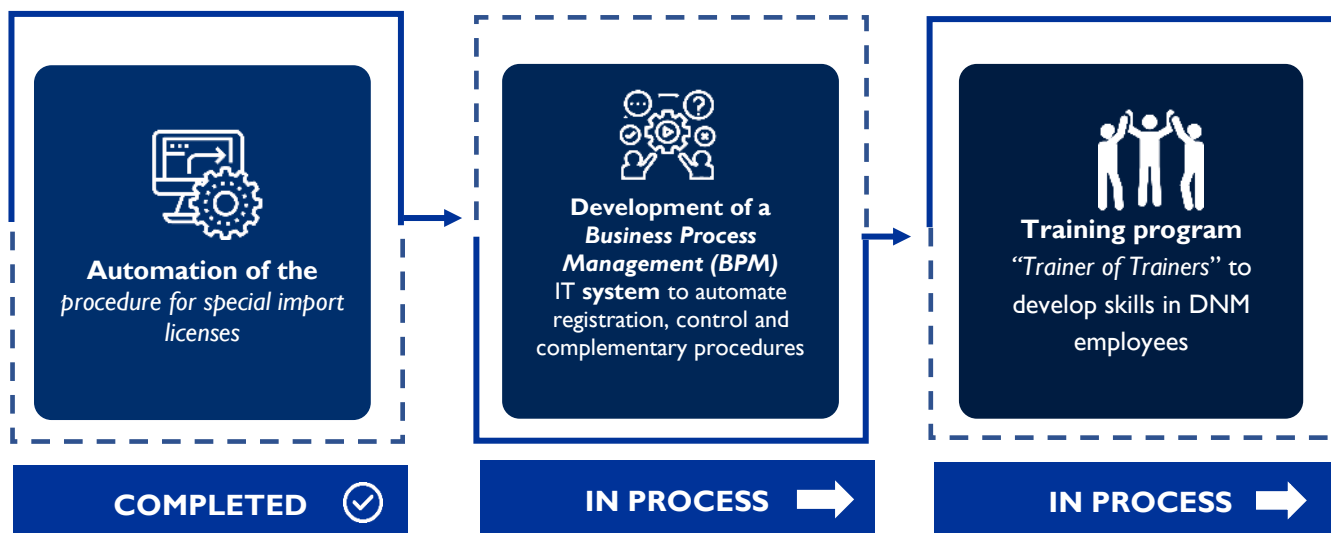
Automation of the
*procedure for special import licenses*

Development of a
*Business Process Management (BPM)*
IT system to automate registration, control and complementary procedures

Training program
*"Trainer of Trainers"* to develop skills in DNM employees

COMPLETED

IN PROCESS

IN PROCESS